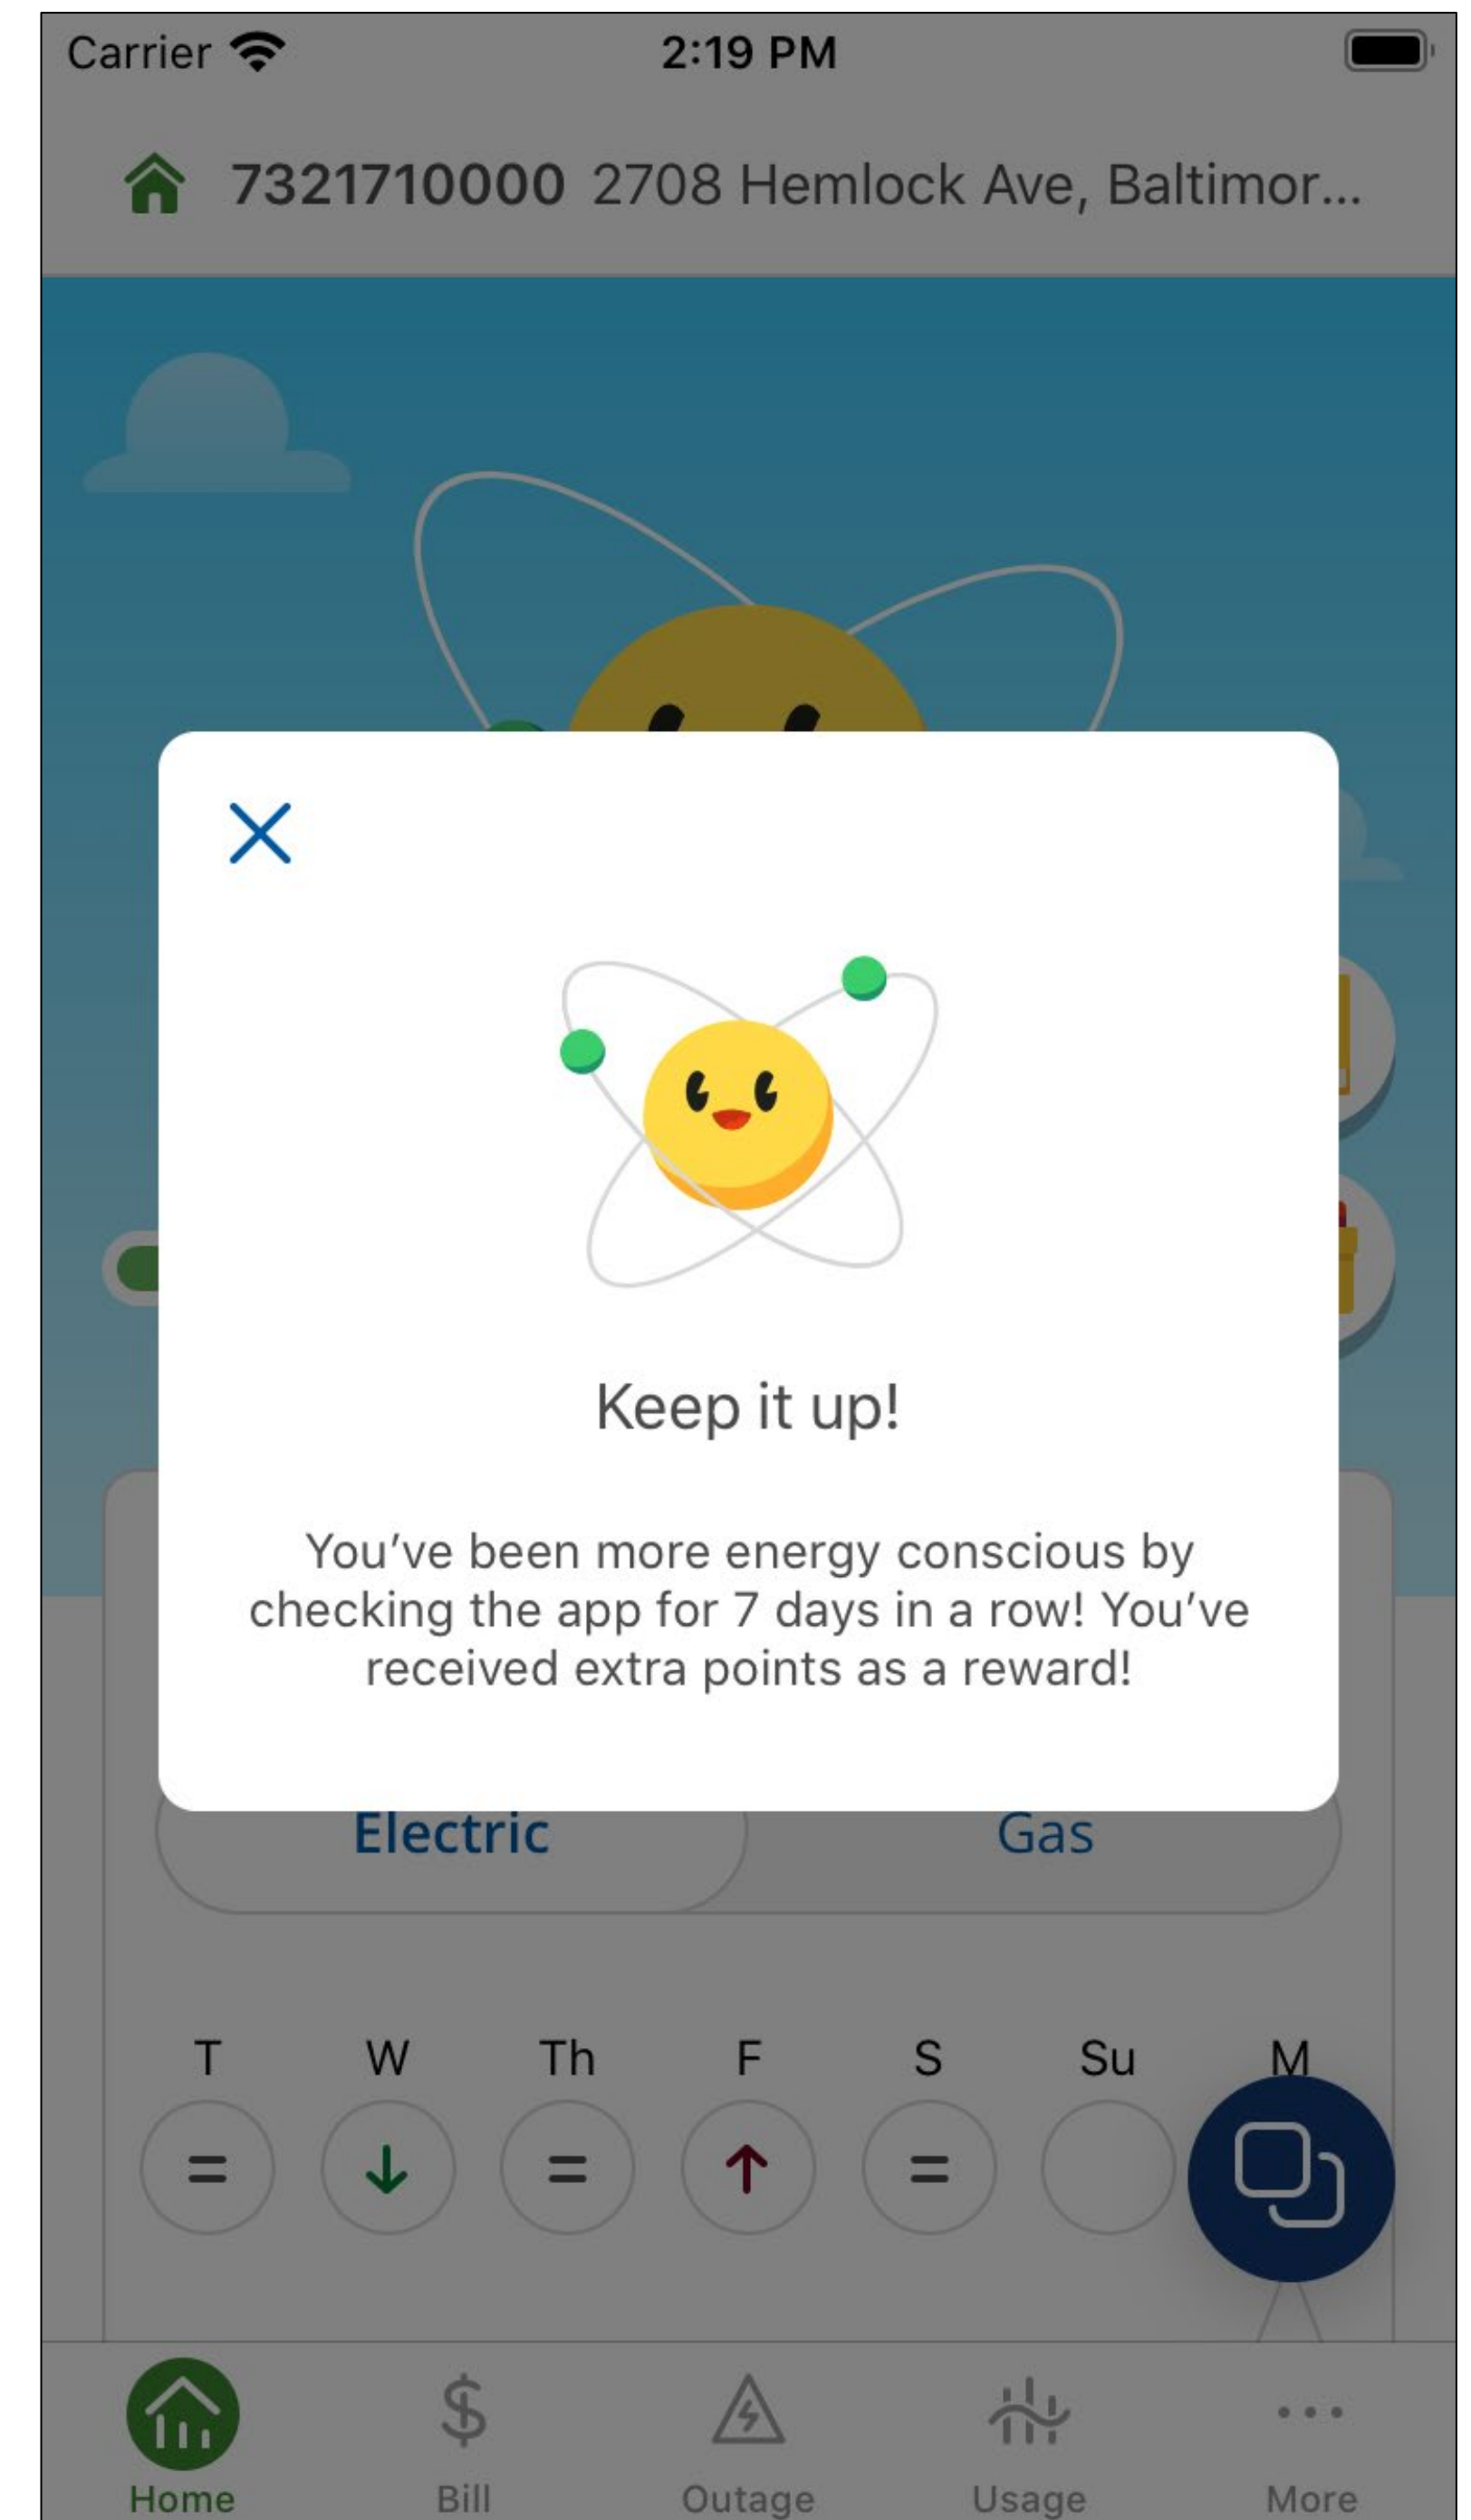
Carrier 2:19 PM

7321710000 2708 Hemlock Ave, Baltimor...

Keep it up!

You’ve been more energy conscious by checking the app for 7 days in a row! You’ve received extra points as a reward!

Electric Gas

T W Th F S Su M

=
↓
=
↑
=

Home Bill Outage Usage More